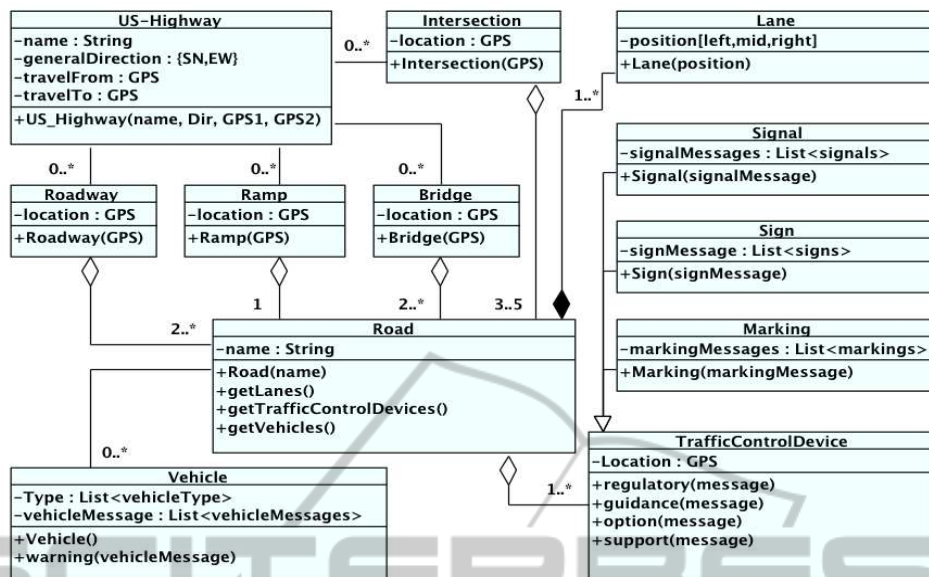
US-Highway
-name : String
-generalDirection : {SN,EW}
-travelFrom : GPS
-travelTo : GPS
+US_Highway(name, Dir, GPS1, GPS2)

0..*

Intersection
-location : GPS
+Intersection(GPS)

Lane
-position[left,mid,right]
+Lane(position)

1..*

Signal
-signalMessages : List<signals>
+Signal(signalMessage)

0..*

0..*

0..*

Roadway
-location : GPS
+Roadway(GPS)

Ramp
-location : GPS
+Ramp(GPS)

Bridge
-location : GPS
+Bridge(GPS)

Sign
-signMessage : List<signs>
+Sign(signMessage)

1

2..*

3..5

2..*

Road
-name : String
+Road(name)
+getLanes()
+getTrafficControlDevices()
+getVehicles()

Marking
-markingMessages : List<markings>
+Marking(markingMessage)

0..*

Vehicle
-Type : List<vehicleType>
-vehicleMessage : List<vehicleMessages>
+Vehicle()
+warning(vehicleMessage)

1..*

TrafficControlDevice
-Location : GPS
+regulatory(message)
+guidance(message)
+option(message)
+support(message)